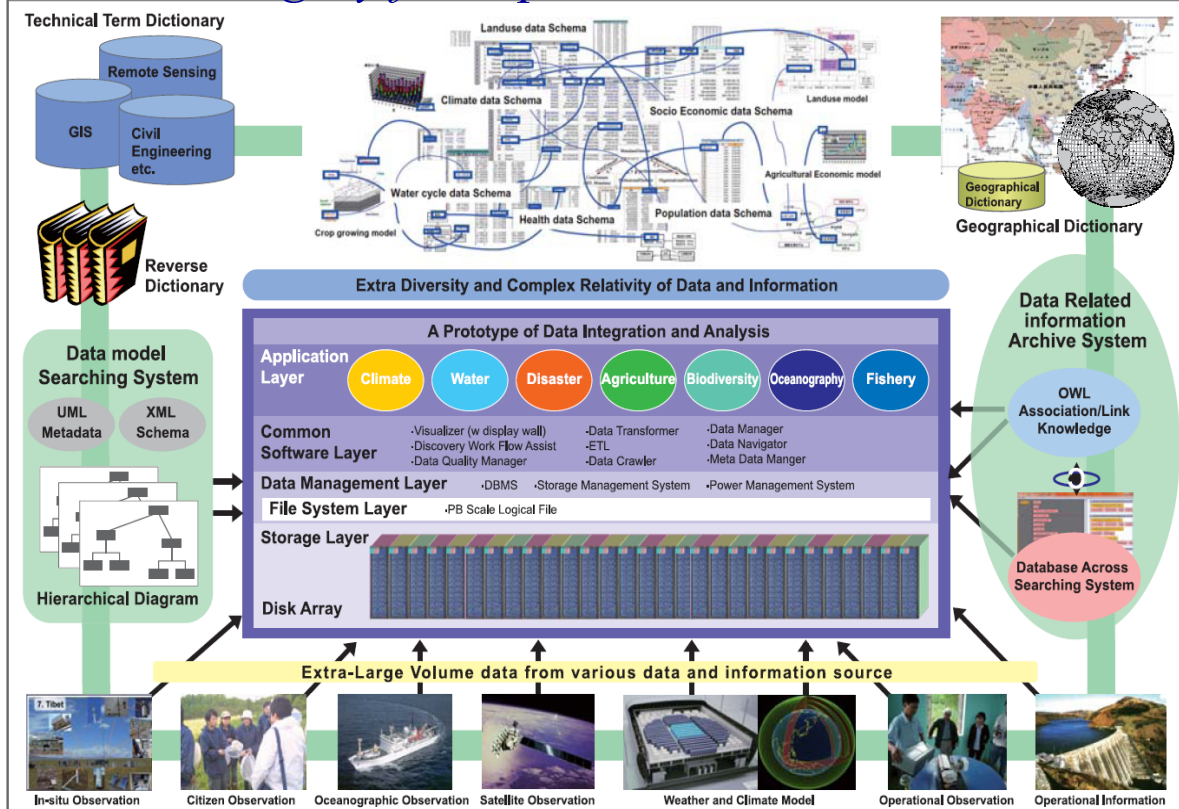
Technical Term Dictionary

Remote Sensing

GIS

Civil Engineering etc.

Reverse Dictionary

Landuse data Schema

Climate data Schema

Socio Economic data Schema

Landuse model

Agricultural Economic model

Water cycle data Schema

Health data Schema

Population data Schema

Crop growing model

Geographical Dictionary

Geographical Dictionary

Extra Diversity and Complex Relativity of Data and Information

Data model Searching System

UML Metadata

XML Schema

Hierarchical Diagram

A Prototype of Data Integration and Analysis

Application Layer

Climate

Water

Disaster

Agriculture

Biodiversity

Oceanography

Fishery

Common Software Layer

·Visualizer (w display wall)
·Discovery Work Flow Assist
·Data Quality Manager

·Data Transformer
·ETL
·Data Crawler

·Data Manager
·Data Navigator
·Meta Data Manger

Data Management Layer ·DBMS ·Storage Management System ·Power Management System

File System Layer ·PB Scale Logical File

Storage Layer

Disk Array

Data Related information Archive System

OWL Association/Link Knowledge

Database Across Searching System

Extra-Large Volume data from various data and information source

7. Tibet

In-situ Observation

Citizen Observation

Oceanographic Observation

Satellite Observation

Weather and Climate Model

Operational Observation

Operational Information